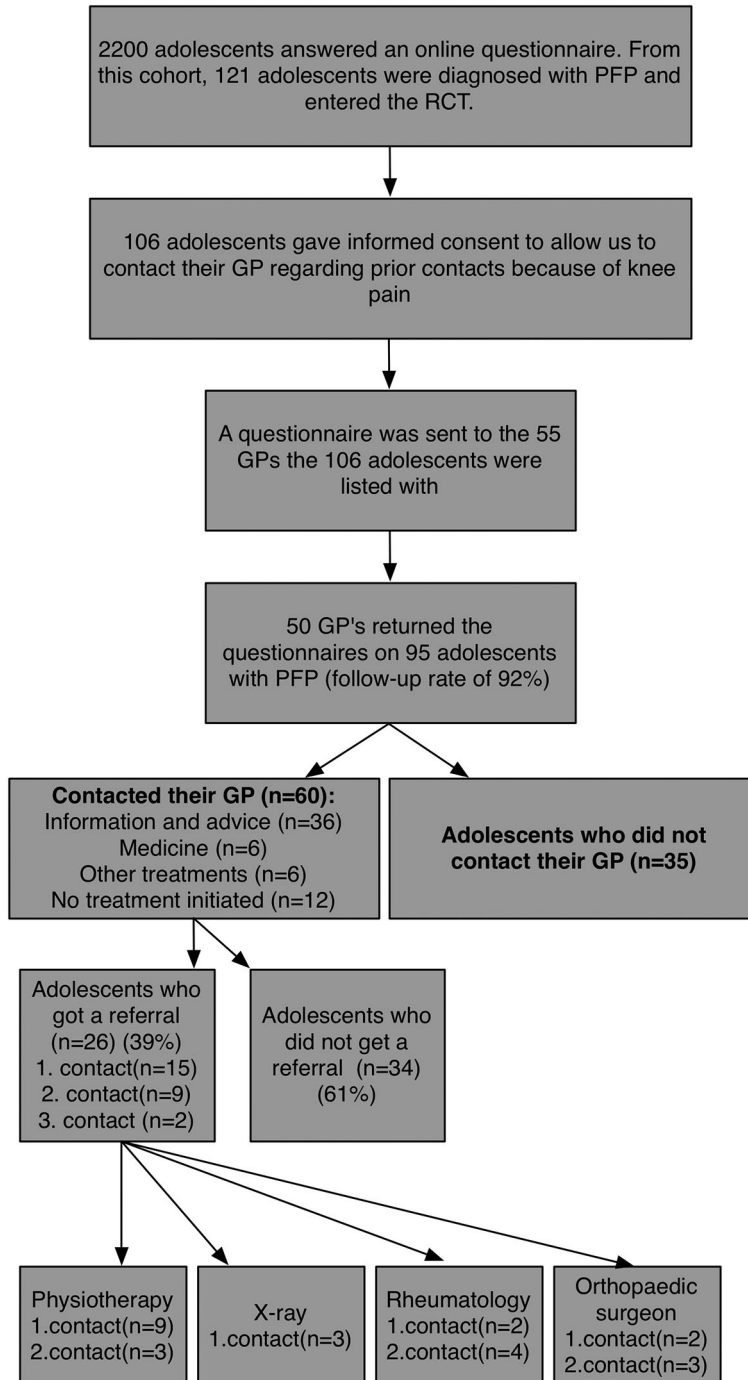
2200 adolescents answered an online questionnaire. From this cohort, 121 adolescents were diagnosed with PFP and entered the RCT.

106 adolescents gave informed consent to allow us to contact their GP regarding prior contacts because of knee pain

A questionnaire was sent to the 55 GPs the 106 adolescents were listed with

50 GP's returned the questionnaires on 95 adolescents with PFP (follow-up rate of 92%)

**Contacted their GP (n=60):**
Information and advice (n=36)
Medicine (n=6)
Other treatments (n=6)
No treatment initiated (n=12)

**Adolescents who did not contact their GP (n=35)**

Adolescents who got a referral (n=26) (39%)
1. contact(n=15)
2. contact(n=9)
3. contact (n=2)

Adolescents who did not get a referral (n=34) (61%)

Physiotherapy
1.contact(n=9)
2.contact(n=3)

X-ray
1.contact(n=3)

Rheumatology
1.contact(n=2)
2.contact(n=4)

Orthopaedic surgeon
1.contact(n=2)
2.contact(n=3)